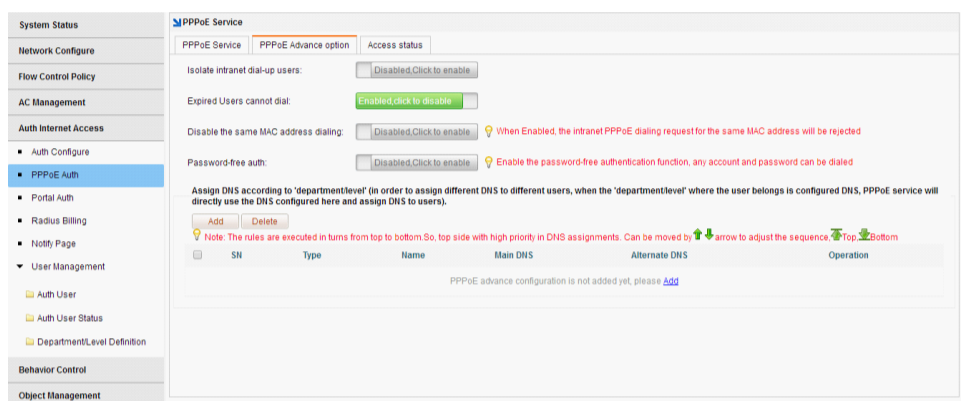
System Status
Network Configure
Flow Control Policy
AC Management
Auth Internet Access
Auth Configure
PPPoE Auth
Portal Auth
Radius Billing
Notify Page
User Management
Auth User
Auth User Status
Department/Level Definition
Behavior Control
Object Management

PPPoE Service

PPPoE Service | PPPoE Advance option | Access status

Isolate intranet dial-up users: Disabled,Click to enable

Expired Users cannot dial: Enabled,click to disable

Disable the same MAC address dialing: Disabled,Click to enable When Enabled, the intranet PPPoE dialing request for the same MAC address will be rejected

Password-free auth: Disabled,Click to enable Enable the password-free authentication function, any account and password can be dialed

Assign DNS according to 'department/level' (in order to assign different DNS to different users, when the 'department/level' where the user belongs is configured DNS, PPPoE service will directly use the DNS configured here and assign DNS to users).

Add Delete

Note: The rules are executed in turns from top to bottom.So, top side with high priority in DNS assignments. Can be moved by arrow to adjust the sequence, Top, Bottom

| | SN | Type | Name | Main DNS | Alternate DNS | Operation |
|---|---|---|---|---|---|---|

PPPoE advance configuration is not added yet, please Add